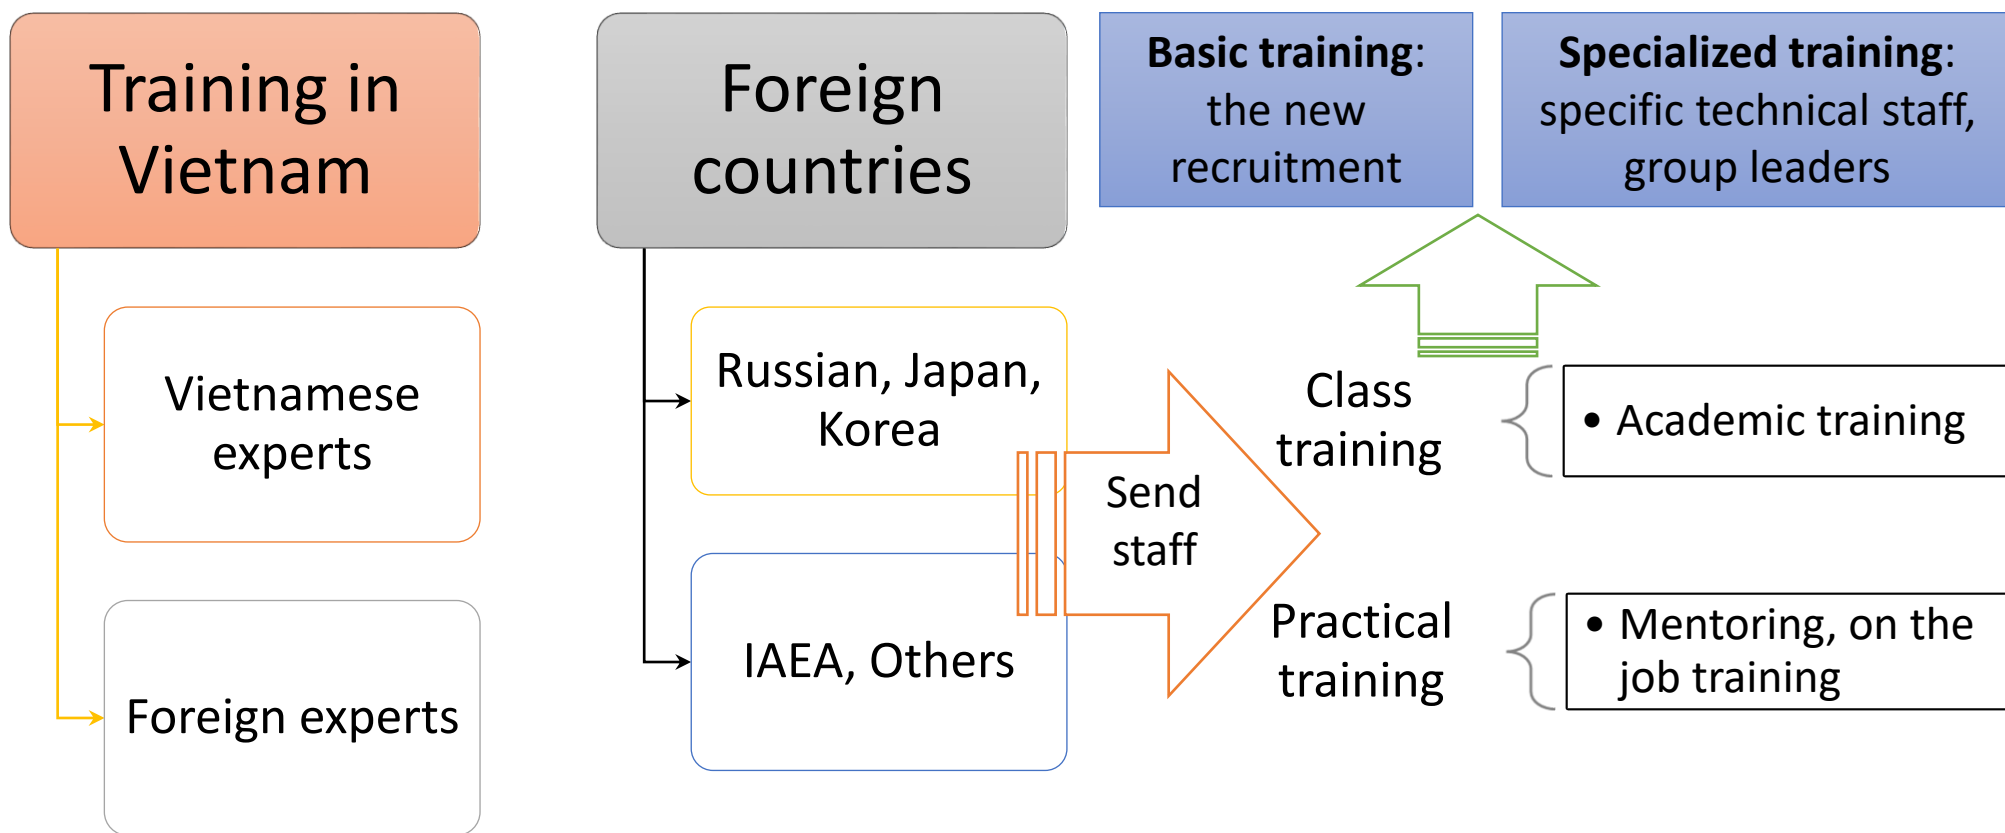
Training in Vietnam

Vietnamese experts

Foreign experts

Foreign countries

Russian, Japan, Korea

IAEA, Others

Send staff

Basic training: the new recruitment

Specialized training: specific technical staff, group leaders

Class training

Practical training

• Academic training

• Mentoring, on the job training